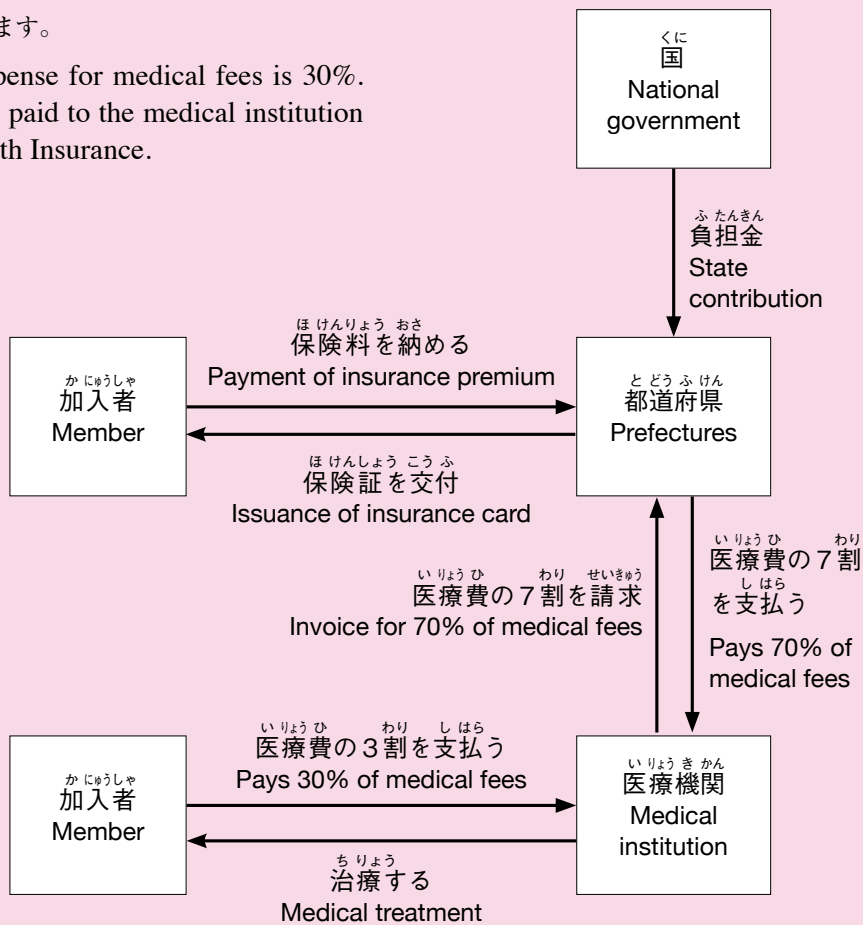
ます。

pense for medical fees is 30%. paid to the medical institution th Insurance.

国
National government

負担金
State contribution

保険料を納める
Payment of insurance premium

加入者
Member

都道府県
Prefectures

保険証を交付
Issuance of insurance card

医療費の7割を支払う
Pays 70% of medical fees

医療費の7割を請求
Invoice for 70% of medical fees

医療費の3割を支払う
Pays 30% of medical fees

加入者
Member

医療機関
Medical institution

治療する
Medical treatment